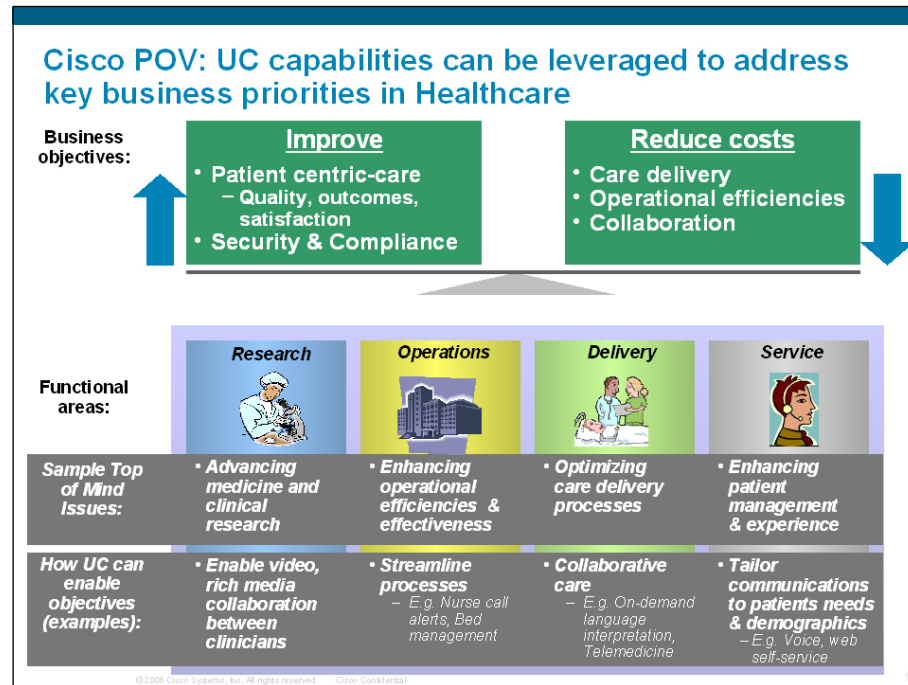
Cisco POV: UC capabilities can be leveraged to address key business priorities in Healthcare

Business objectives:

Improve
• Patient centric-care
– Quality, outcomes, satisfaction
• Security & Compliance

Reduce costs
• Care delivery
• Operational efficiencies
• Collaboration

Functional areas:

| | Research | Operations | Delivery | Service |
|---|---|---|---|---|
| Sample Top of Mind Issues: | • Advancing medicine and clinical research | • Enhancing operational efficiencies & effectiveness | • Optimizing care delivery processes | • Enhancing patient management & experience |
| How UC can enable objectives (examples): | • Enable video, rich media collaboration between clinicians | • Streamline processes – E.g. Nurse call alerts, Bed management | • Collaborative care – E.g. On-demand language interpretation, Telemedicine | • Tailor communications to patients needs & demographics – E.g. Voice, web self-service |

©2006 Cisco Systems, Inc. All rights reserved. Cisco Confidential